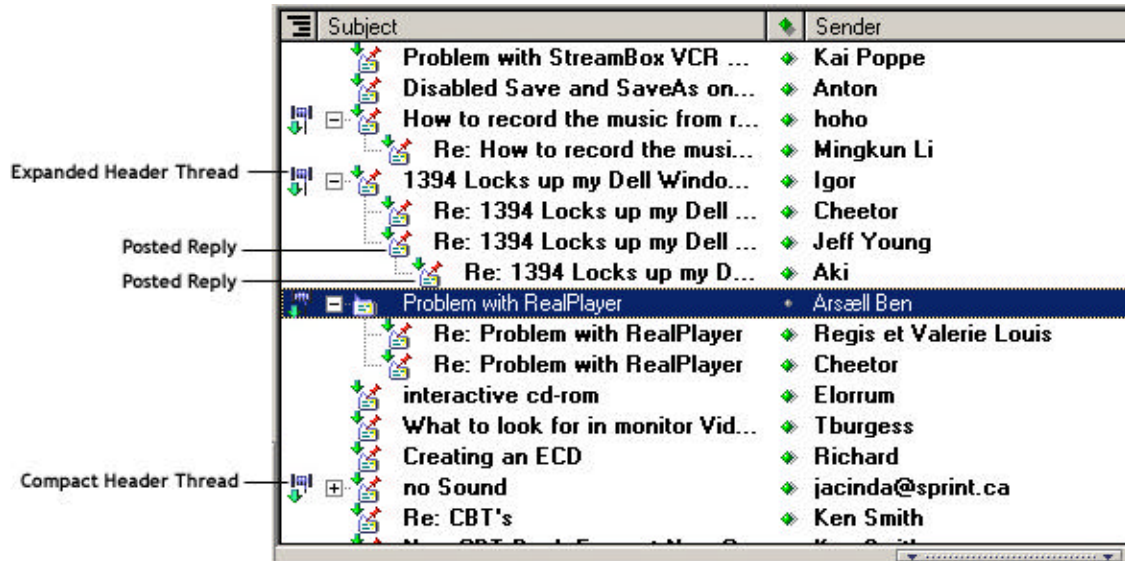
| Subject | | Sender |
|---|---|---|
| Problem with StreamBox VCR ... | | Kai Poppe |
| Disabled Save and SaveAs on... | | Anton |
| How to record the music from r... | | hoho |
| Re: How to record the musi... | | Mingkun Li |
| 1394 Locks up my Dell Windo... | | Igor |
| Re: 1394 Locks up my Dell ... | | Cheetor |
| Re: 1394 Locks up my Dell ... | | Jeff Young |
| Re: 1394 Locks up my D... | | Aki |
| Problem with RealPlayer | | Arsæll Ben |
| Re: Problem with RealPlayer | | Regis et Valerie Louis |
| Re: Problem with RealPlayer | | Cheetor |
| interactive cd-rom | | Elorrum |
| What to look for in monitor Vid... | | Tburgess |
| Creating an ECD | | Richard |
| no Sound | | jacinda@sprint.ca |
| Re: CBT's | | Ken Smith |
| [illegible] | | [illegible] |

Expanded Header Thread

Posted Reply

Posted Reply

Compact Header Thread